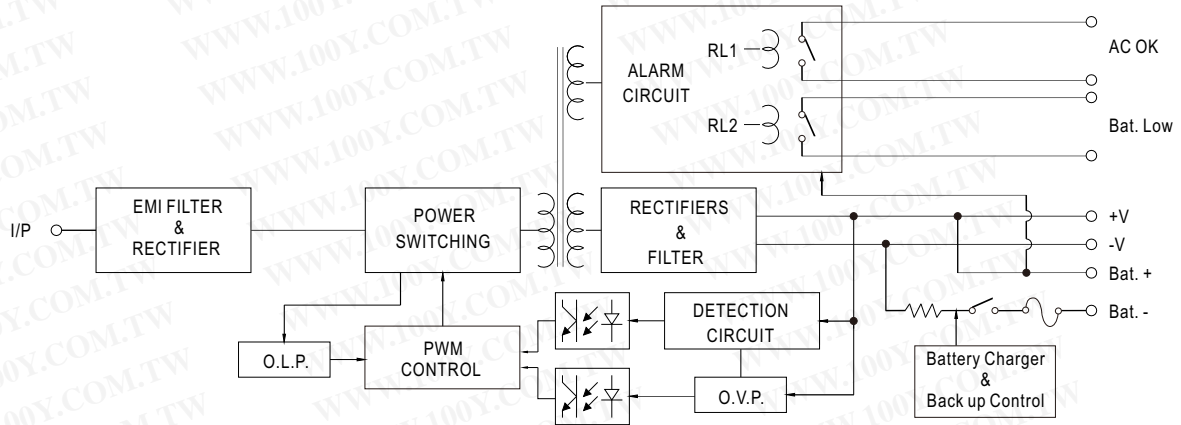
ALARM CIRCUIT

RL1

RL2

AC OK

Bat. Low

I/P

EMI FILTER & RECTIFIER

POWER SWITCHING

RECTIFIERS & FILTER

+V

-V

Bat. +

Bat. -

DETECTION CIRCUIT

O.L.P.

PWM CONTROL

O.V.P.

Battery Charger & Back up Control

WWW.100Y.COM.TW